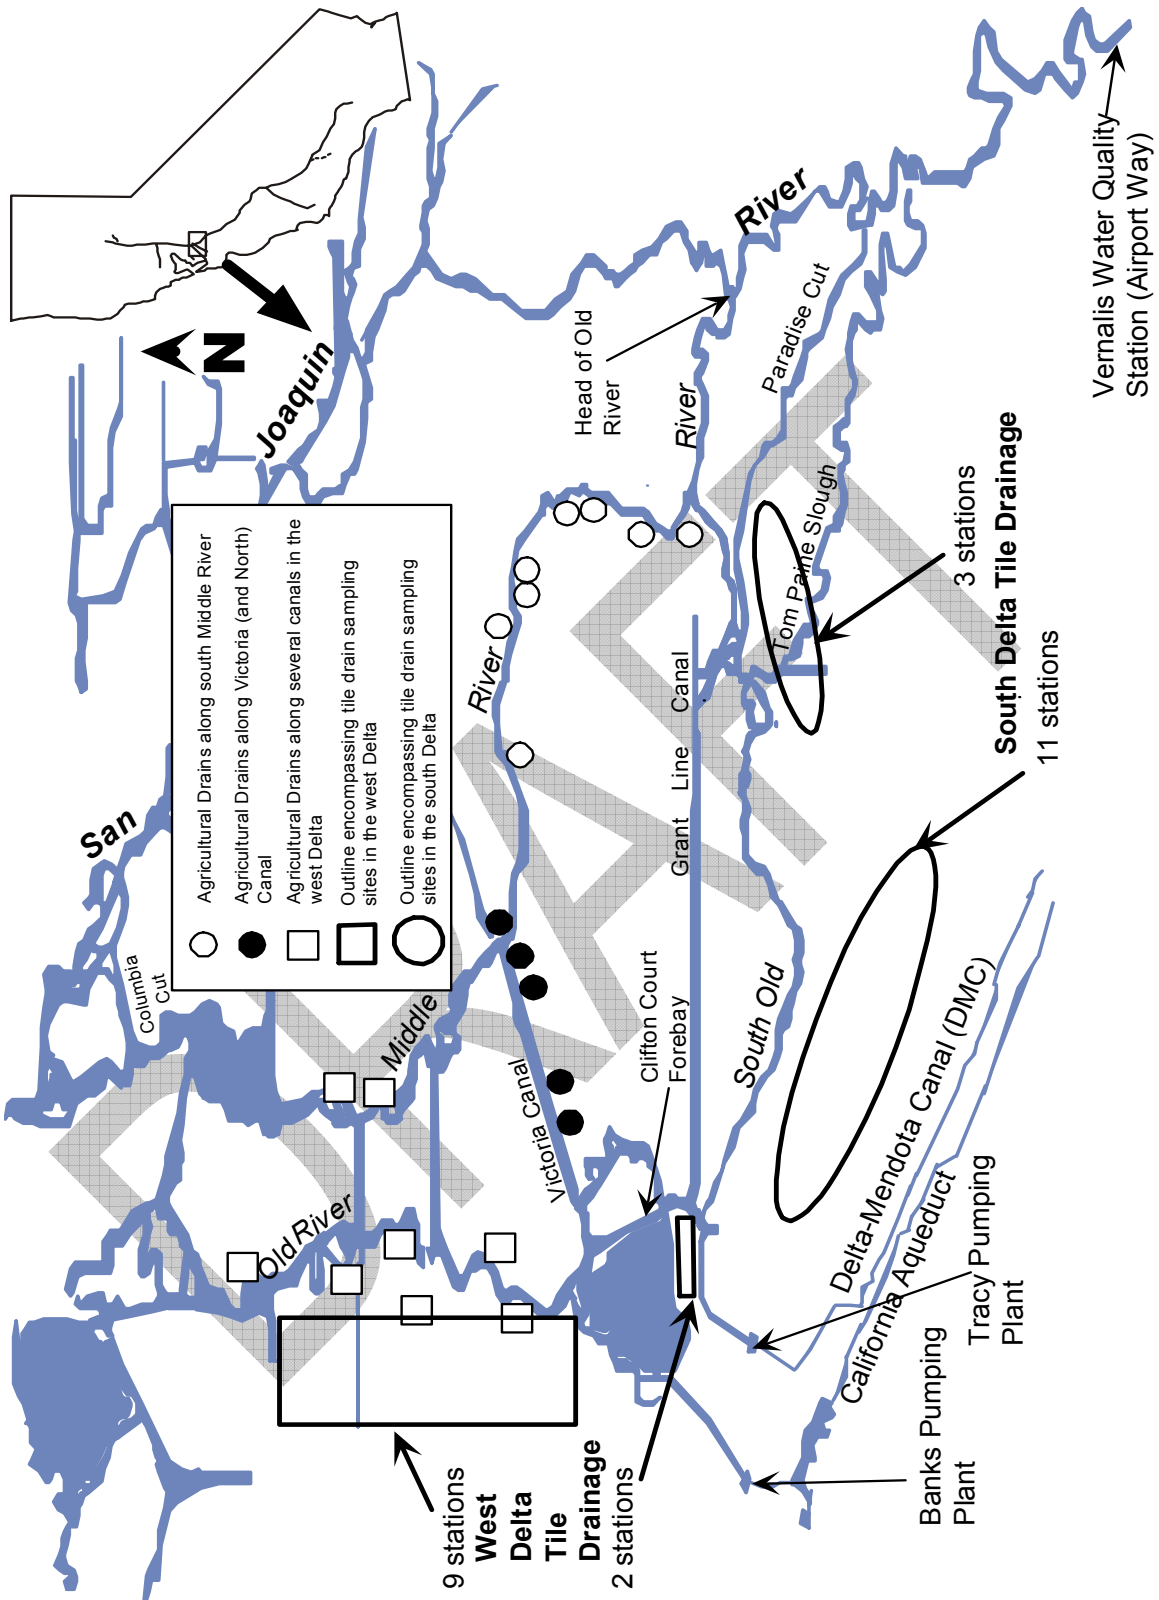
N

San Joaquin River

Head of Old River

River

Paradise Cut

Tom Paine Slough

3 stations

South Delta Tile Drainage

11 stations

Vernalis Water Quality Station (Airport Way)

Agricultural Drains along south Middle River

Agricultural Drains along Victoria (and North) Canal

Agricultural Drains along several canals in the west Delta

Outline encompassing tile drain sampling sites in the west Delta

Outline encompassing tile drain sampling sites in the south Delta

Columbia Cut

Middle River

Grant Line Canal

Victoria Canal

Clifton Court Forebay

South Old

Old River

Delta-Mendota Canal (DMC)

California Aqueduct

Tracy Pumping Plant

Banks Pumping Plant

9 stations
West Delta Tile Drainage
2 stations

DRAFT